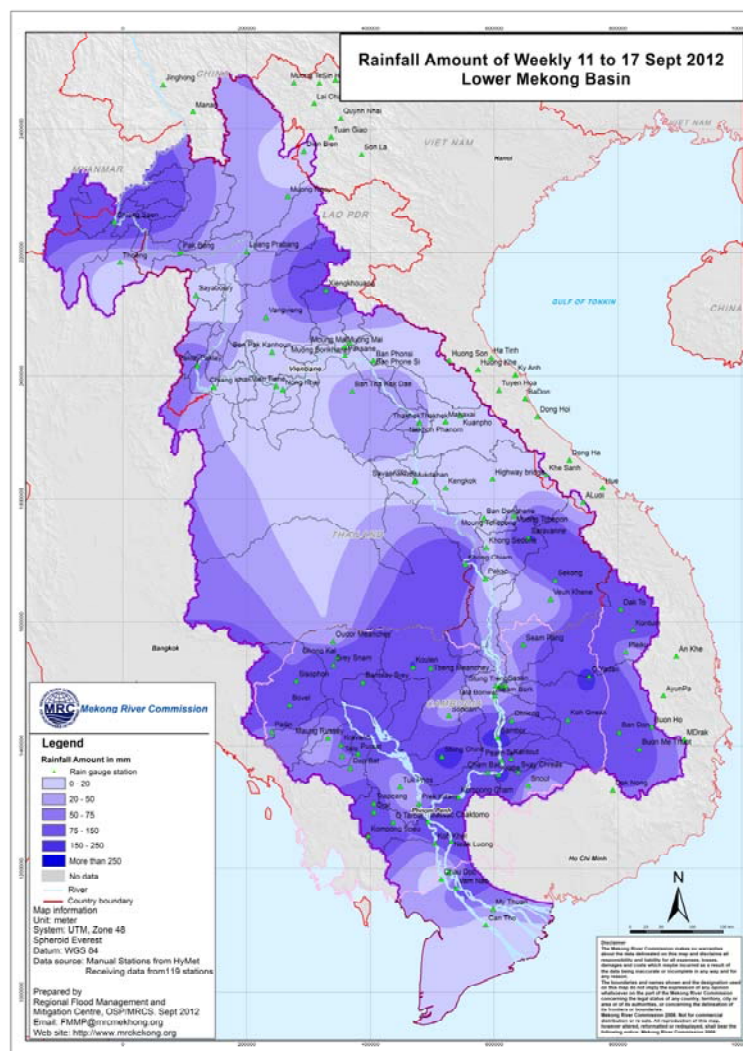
Rainfall Amount of Weekly 11 to 17 Sept 2012
Lower Mekong Basin

CHINA
Jinghong
Mengla
Muong Te
Lai Chau
Quynh Nhai
Tuan Giao
Dien Bien
Son La
VIET NAM
Hanoi
MYANMAR
Chiang Saen
Muong Ngoy
LAO PDR
Pak Beng
Luang Prabang
Thoeng
Xiengkhouang
Sayabouly
Vangvieng
GULF OF TONKIN
CHINA
Muong Mai
Muong Borikhan
Paksane
Ban Phonsi
Ban Phone Si
Huong Son
Ha Tinh
Huong Khe
Ky Anh
Vientiane
Tuyen Hoa
Chiang Khan
Nong Khai
Ban Tha Kee Cae
Dong Hoi
Thakhek
Mahaxai
Nakhon Phanom
Kuanpho
Dong Ha
Hue
Khe Sanh
Savannakhet
Mukdahan
Highway bridge
Kengkok
A Luoi
Ban Dongkhene
Souvanakhili
Saravane
THAILAND
Khong Sedone
Pakse
Sekong
Attapeu
Dak To
Kontum
Bangkok
Oudor Meanchey
Siem Pang
Pleiku
An Khe
Sisophon
Kralanh
Stung Treng
Ayun Pa
Pursat
CAMBODIA
Kratie
Ban Don
Buon Ho
Buon Me Thuot
M'Drak
Kampong Cham
Phnom Penh
Tan Chau
Chau Doc
Ho Chi Minh
My Thuan
Can Tho

MRC Mekong River Commission
Legend
Rainfall Amount in mm
Rain gauge station
0 - 20
20 - 50
50 - 75
75 - 150
150 - 250
More than 250
No data
River
Country boundary

Map information
Unit: meter
System: UTM, Zone 48
Spheroid Everest
Datum: WGS 84
Data source: Manual Stations from HyMet
Receiving data from119 stations

Prepared by
Regional Flood Management and Mitigation Centre, OSP/MRCS. Sept 2012
Email: FMMP@mrcmekong.org
Web site: http://www.mrcmekong.org

N

Disclaimer
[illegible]